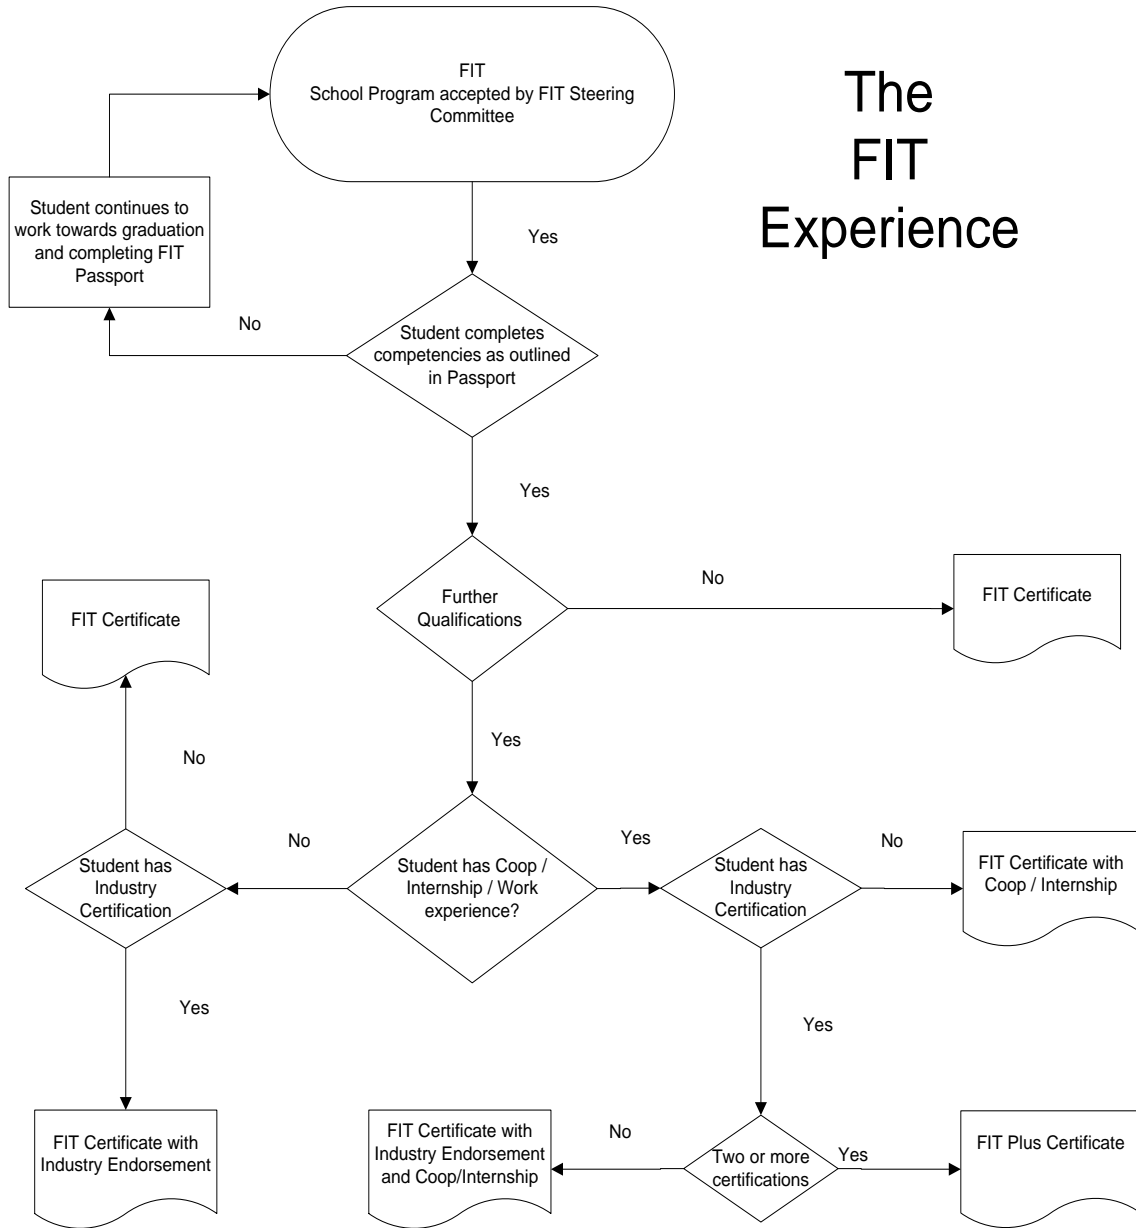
The FIT Experience

FIT
School Program accepted by FIT Steering Committee

Yes

Student continues to work towards graduation and completing FIT Passport

No

Student completes competencies as outlined in Passport

Yes

Further Qualifications

No

FIT Certificate

Yes

FIT Certificate

No

Student has Industry Certification

No

Student has Coop / Internship / Work experience?

Yes

Student has Industry Certification

No

FIT Certificate with Coop / Internship

Yes

Yes

FIT Certificate with Industry Endorsement

FIT Certificate with Industry Endorsement and Coop/Internship

No

Two or more certifications

Yes

FIT Plus Certificate